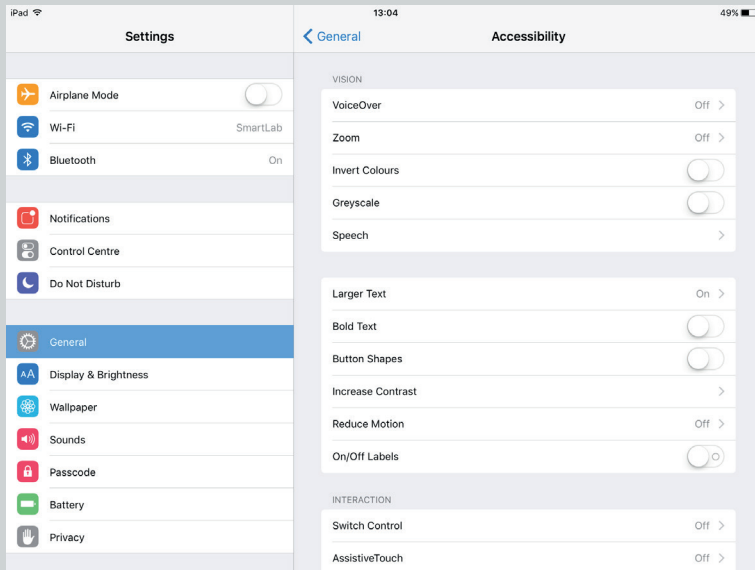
iPad
13:04
49%

Settings

Airplane Mode
Wi-Fi SmartLab
Bluetooth On

Notifications
Control Centre
Do Not Disturb

General
Display & Brightness
Wallpaper
Sounds
Passcode
Battery
Privacy

General
Accessibility

VISION
VoiceOver Off
Zoom Off
Invert Colours
Greyscale
Speech

Larger Text On
Bold Text
Button Shapes
Increase Contrast
Reduce Motion Off
On/Off Labels

INTERACTION
Switch Control Off
AssistiveTouch Off